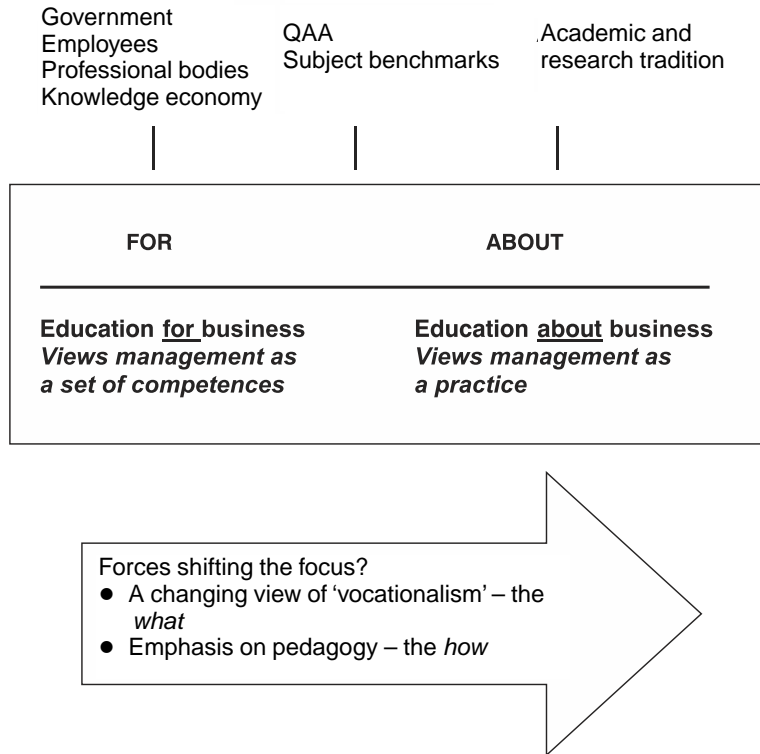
Government
Employees
Professional bodies
Knowledge economy

QAA
Subject benchmarks

.Academic and research tradition

FOR

ABOUT

**Education <u>for</u> business**
***Views management as a set of competences***

**Education <u>about</u> business**
***Views management as a practice***

Forces shifting the focus?
- A changing view of 'vocationalism' – the *what*
- Emphasis on pedagogy – the *how*